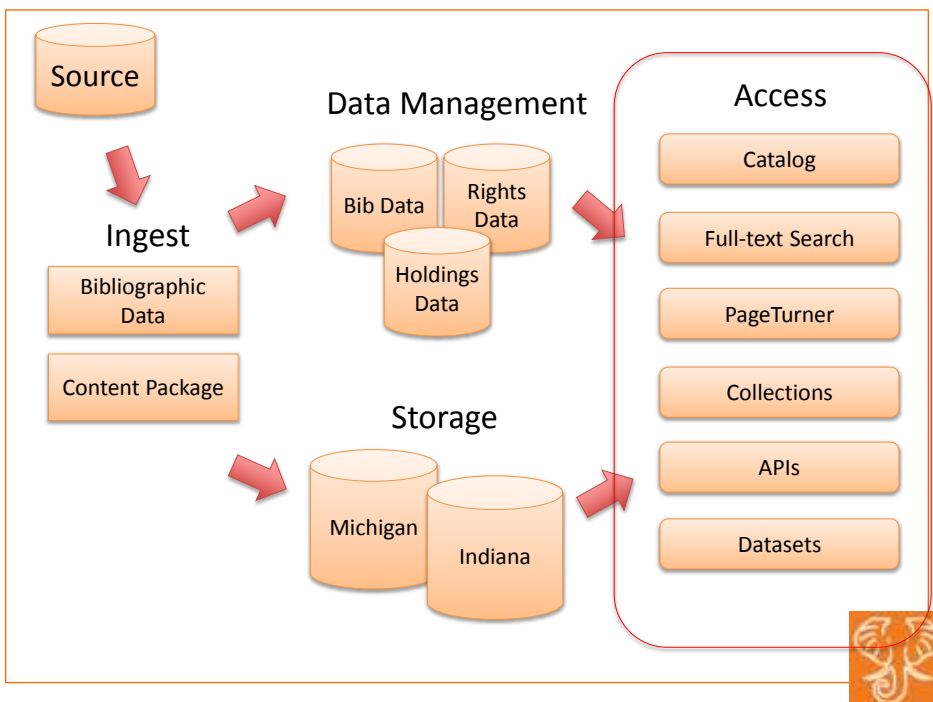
Source

Ingest

Bibliographic Data

Content Package

Data Management

Bib Data

Rights Data

Holdings Data

Storage

Michigan

Indiana

Access

Catalog

Full-text Search

PageTurner

Collections

APIs

Datasets